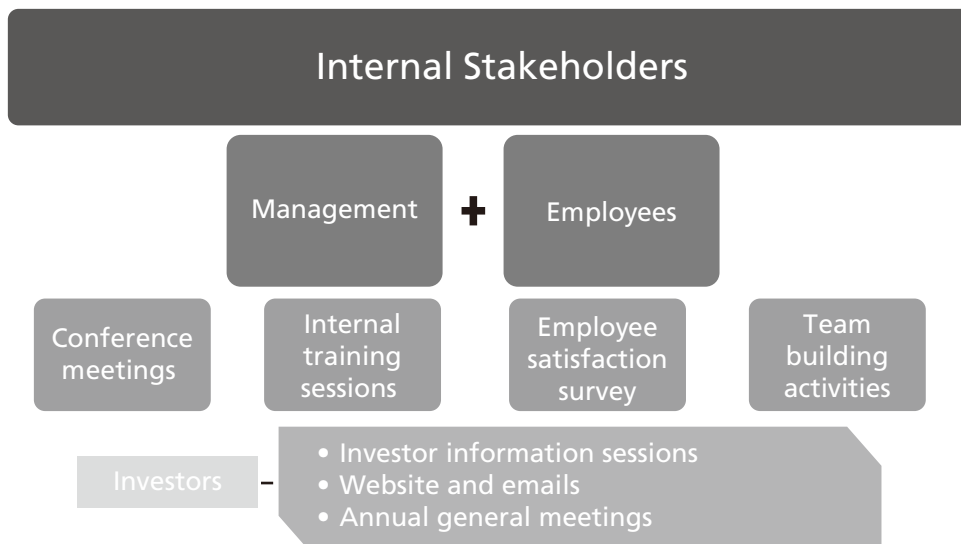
Internal Stakeholders

Management + Employees

Conference meetings

Internal training sessions

Employee satisfaction survey

Team building activities

Investors –

• Investor information sessions
• Website and emails
• Annual general meetings